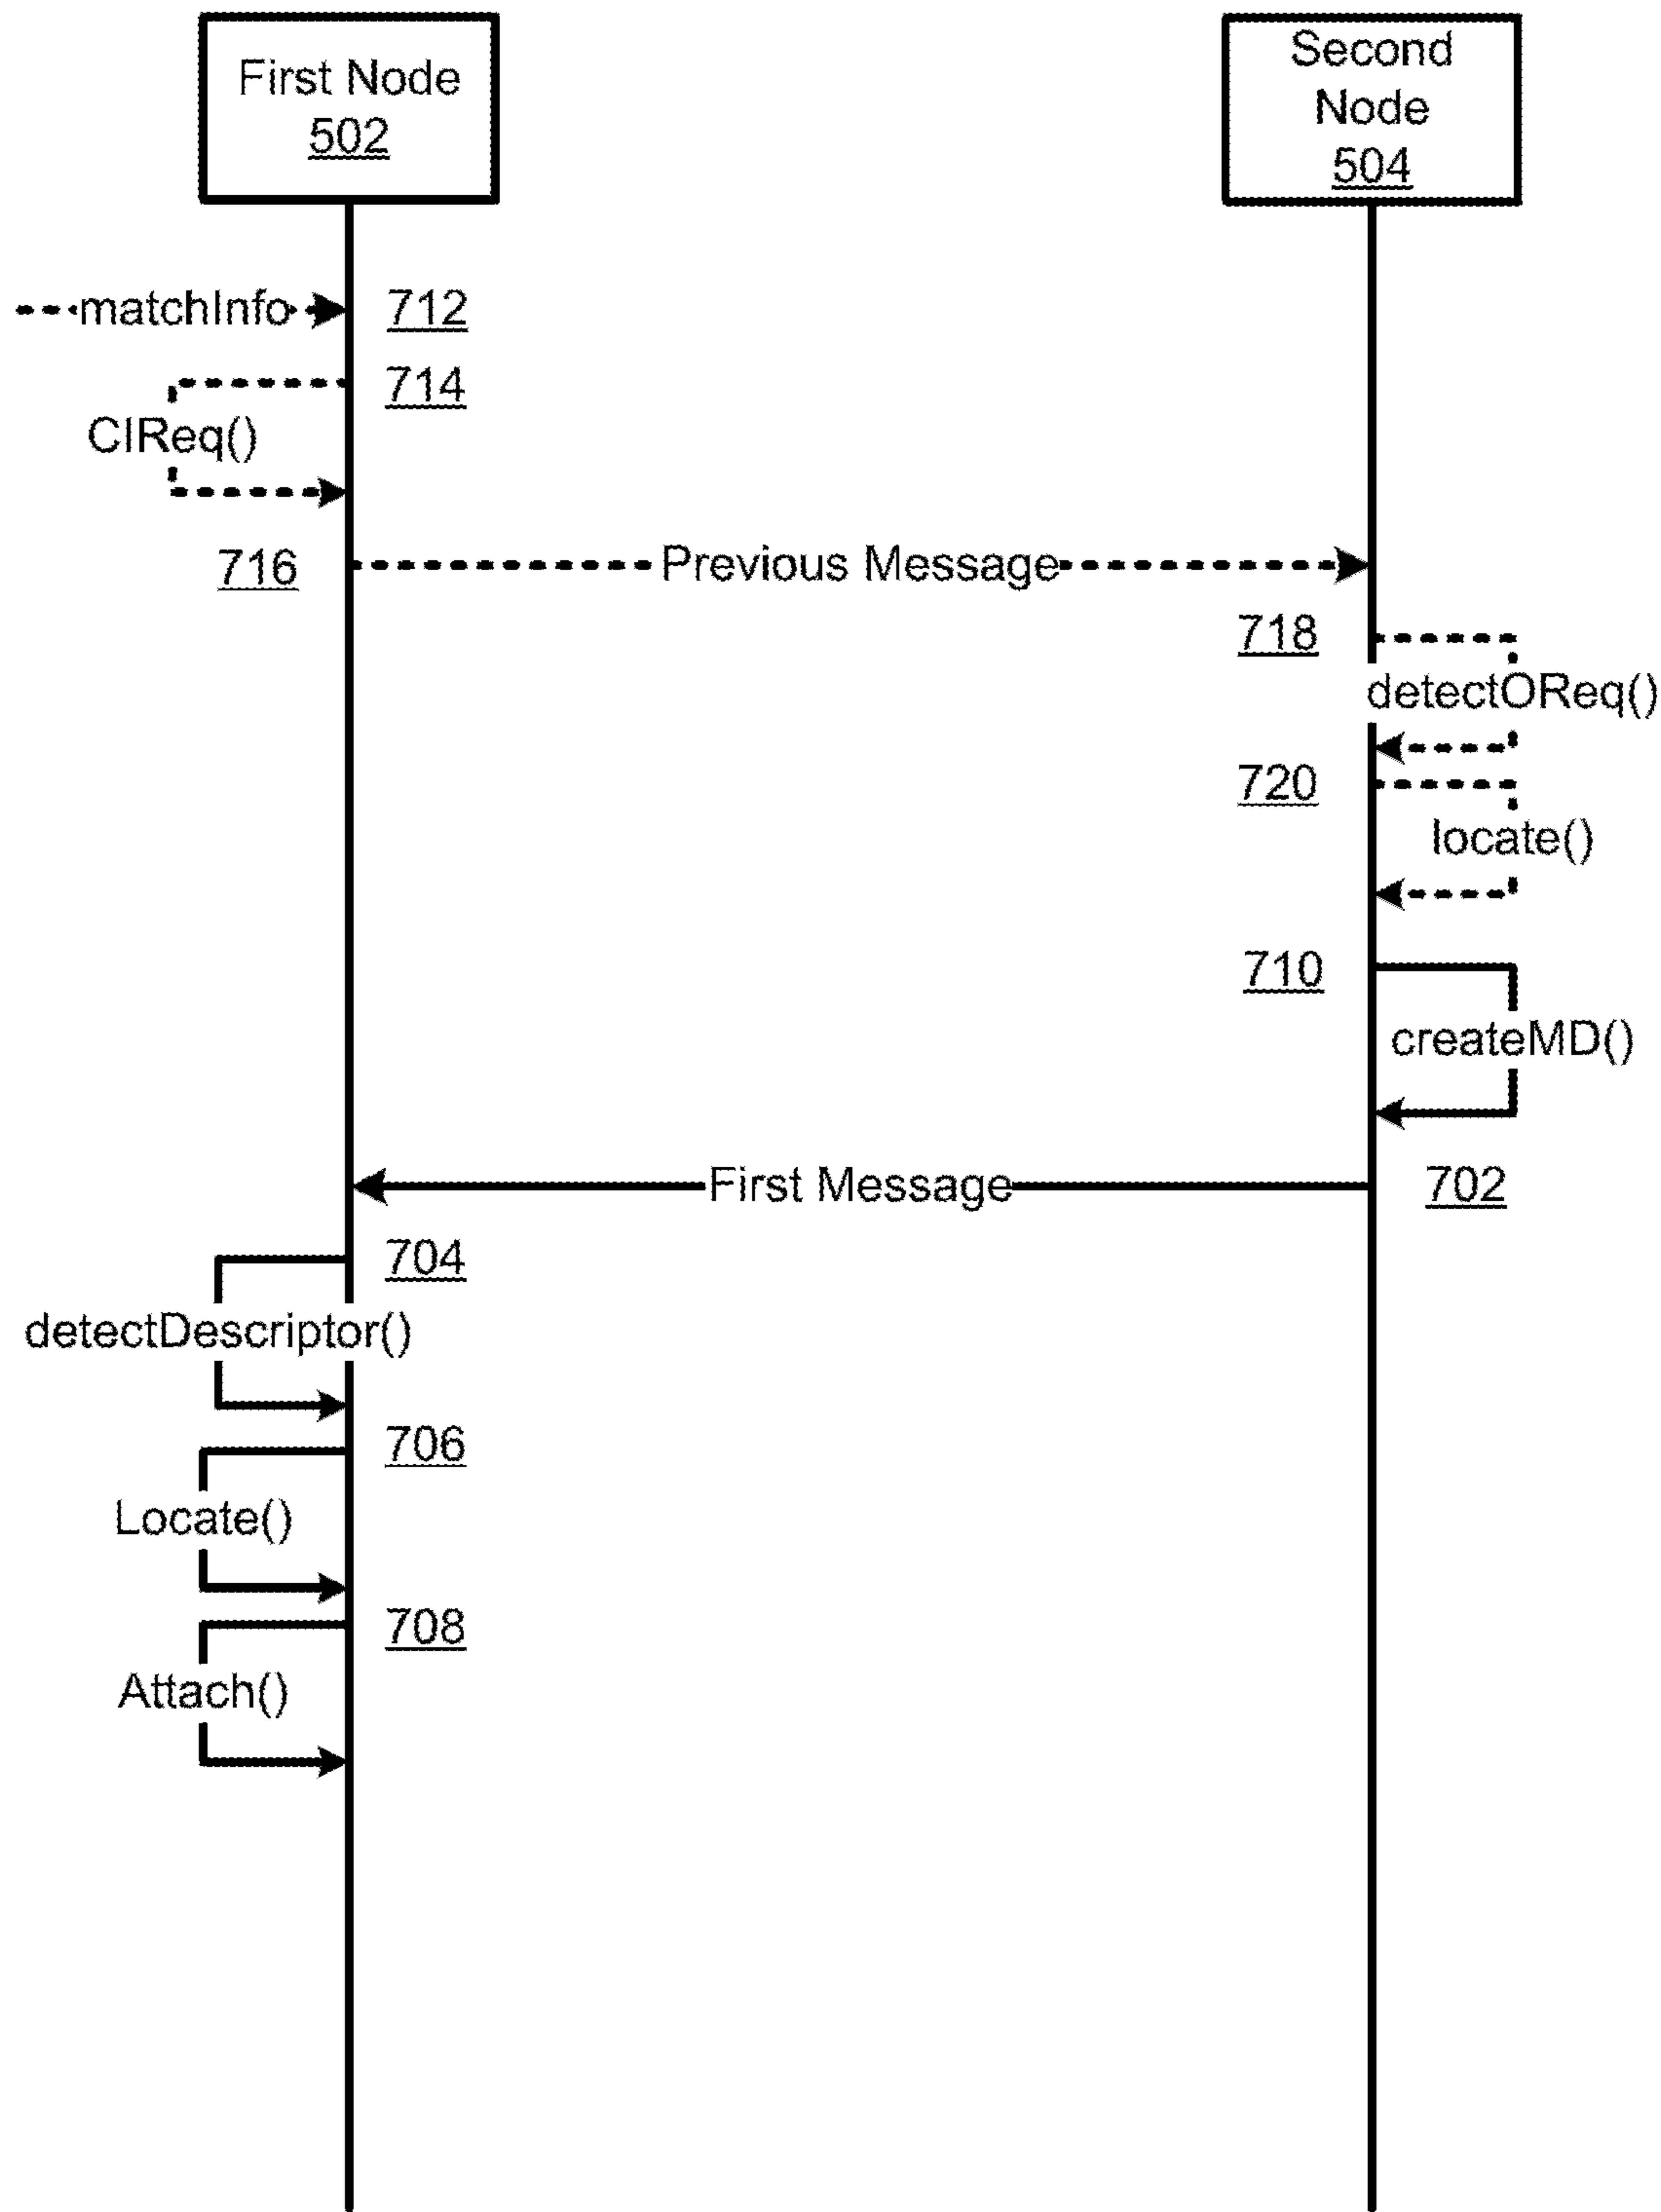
First Node
502

Second Node
504

matchInfo 712

714
CIReq()

716 Previous Message

718
detectOReq()

720
locate()

710
createMD()

First Message 702

704
detectDescriptor()

706
Locate()

708
Attach()